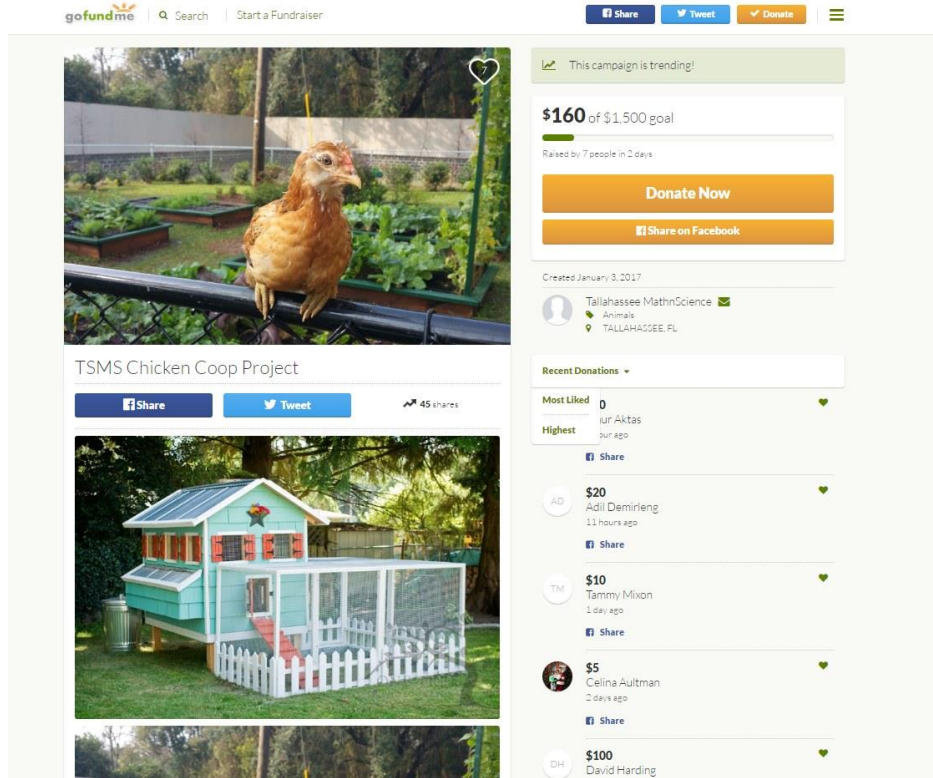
gofundme Search Start a Fundraiser

Share Tweet Donate

7

This campaign is trending!

$160 of $1,500 goal

Raised by 7 people in 2 days

Donate Now

Share on Facebook

Created January 3, 2017

Tallahassee MathnScience

Animals

TALLAHASSEE, FL

TSMS Chicken Coop Project

Share Tweet 45 shares

Recent Donations

Most Liked

Highest

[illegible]0
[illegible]ur Aktas
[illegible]our ago
Share

AD
$20
Adil Demirleng
11 hours ago
Share

TM
$10
Tammy Mixon
1 day ago
Share

$5
Celina Aultman
2 days ago
Share

DH
$100
David Harding